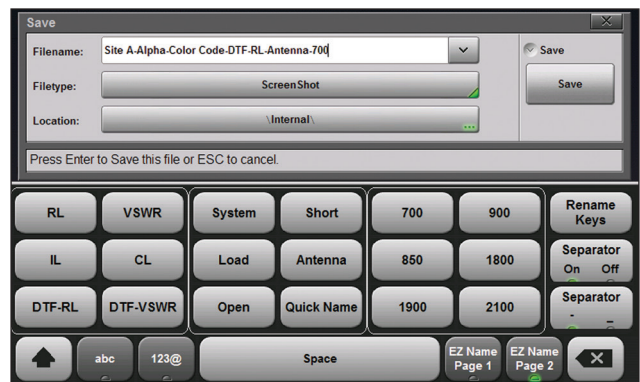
Save

Filename: Site A-Alpha-Color Code-DTF-RL-Antenna-700

Filetype: ScreenShot

Location: \Internal\

Save

Save

Press Enter to Save this file or ESC to cancel.

| RL | VSWR | System | Short | 700 | 900 | Rename Keys |
|---|---|---|---|---|---|---|
| IL | CL | Load | Antenna | 850 | 1800 | Separator On Off |
| DTF-RL | DTF-VSWR | Open | Quick Name | 1900 | 2100 | Separator - _ |

abc 123@ Space EZ Name Page 1 EZ Name Page 2